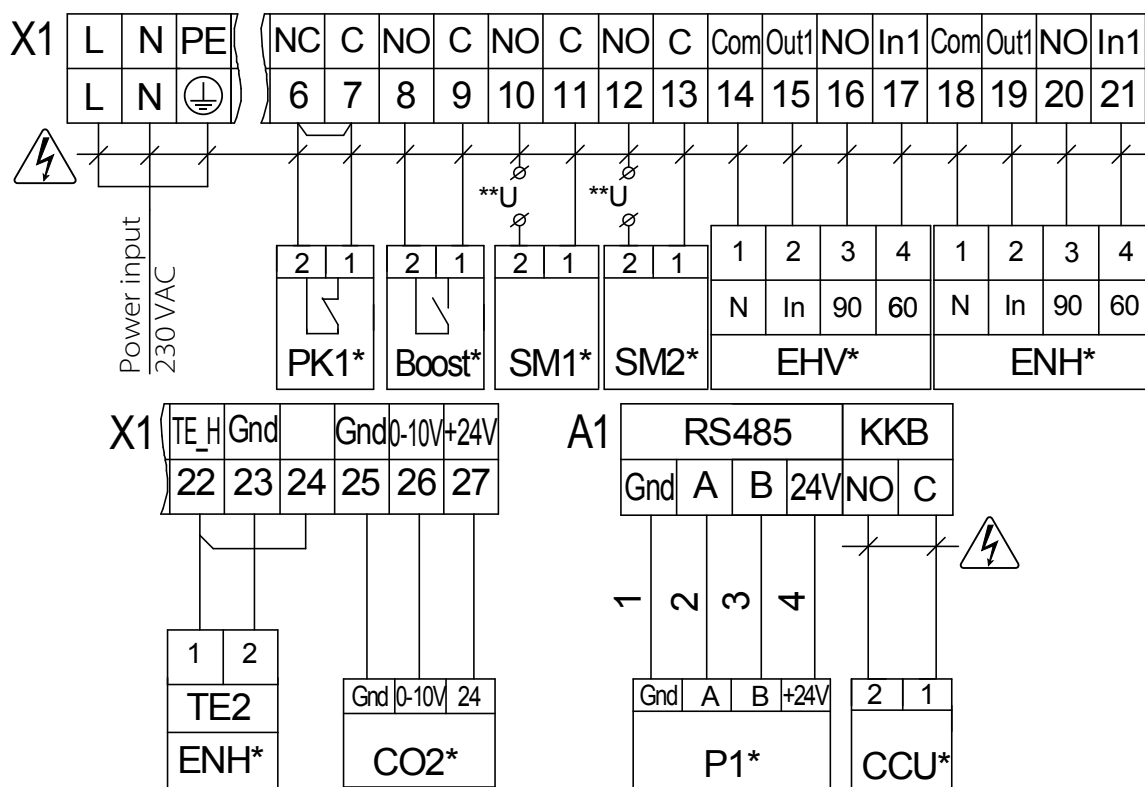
X1

| L | N | PE |
|---|---|---|
| L | N | ⏚ |

| NC | C | NO | C | NO | C | NO | C | Com | Out1 | NO | In1 | Com | Out1 | NO | In1 |
|---|---|---|---|---|---|---|---|---|---|---|---|---|---|---|---|
| 6 | 7 | 8 | 9 | 10 | 11 | 12 | 13 | 14 | 15 | 16 | 17 | 18 | 19 | 20 | 21 |

Power input
230 VAC

**U
**U

| 2 | 1 |
|---|---|

PK1*

| 2 | 1 |
|---|---|

Boost*

| 2 | 1 |
|---|---|

SM1*

| 2 | 1 |
|---|---|

SM2*

| 1 | 2 | 3 | 4 |
|---|---|---|---|
| N | In | 90 | 60 |

EHV*

| 1 | 2 | 3 | 4 |
|---|---|---|---|
| N | In | 90 | 60 |

ENH*

X1

| TE_H | Gnd | | Gnd | 0-10V | +24V |
|---|---|---|---|---|---|
| 22 | 23 | 24 | 25 | 26 | 27 |

A1

| RS485 | | | | KKB | |
|---|---|---|---|---|---|
| Gnd | A | B | 24V | NO | C |

1
2
3
4

| 1 | 2 |
|---|---|

TE2
ENH*

| Gnd | 0-10V | 24 |
|---|---|---|

CO2*

| Gnd | A | B | +24V |
|---|---|---|---|

P1*

| 2 | 1 |
|---|---|

CCU*